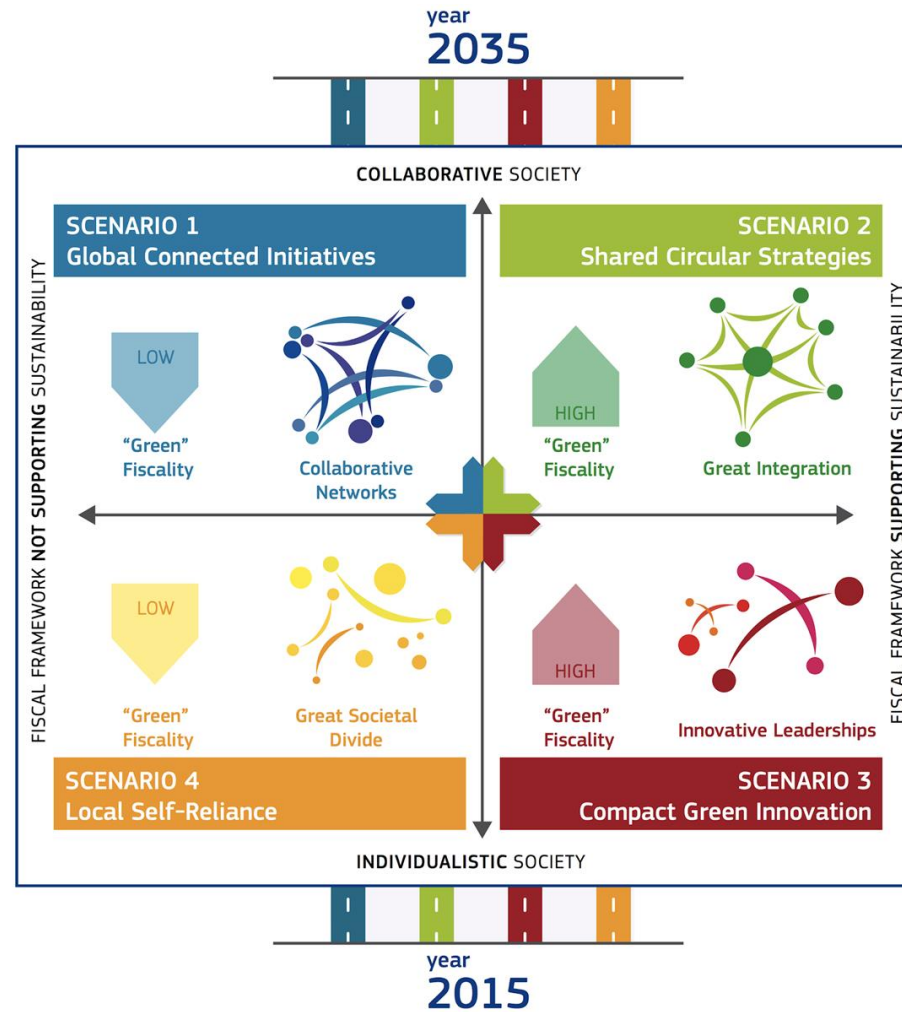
year
2035

COLLABORATIVE SOCIETY

SCENARIO 1
Global Connected Initiatives

SCENARIO 2
Shared Circular Strategies

FISCAL FRAMEWORK NOT SUPPORTING SUSTAINABILITY

FISCAL FRAMEWORK SUPPORTING SUSTAINABILITY

LOW
"Green" Fiscality

Collaborative Networks

HIGH
"Green" Fiscality

Great Integration

LOW
"Green" Fiscality

Great Societal Divide

HIGH
"Green" Fiscality

Innovative Leaderships

SCENARIO 4
Local Self-Reliance

SCENARIO 3
Compact Green Innovation

INDIVIDUALISTIC SOCIETY

year
2015